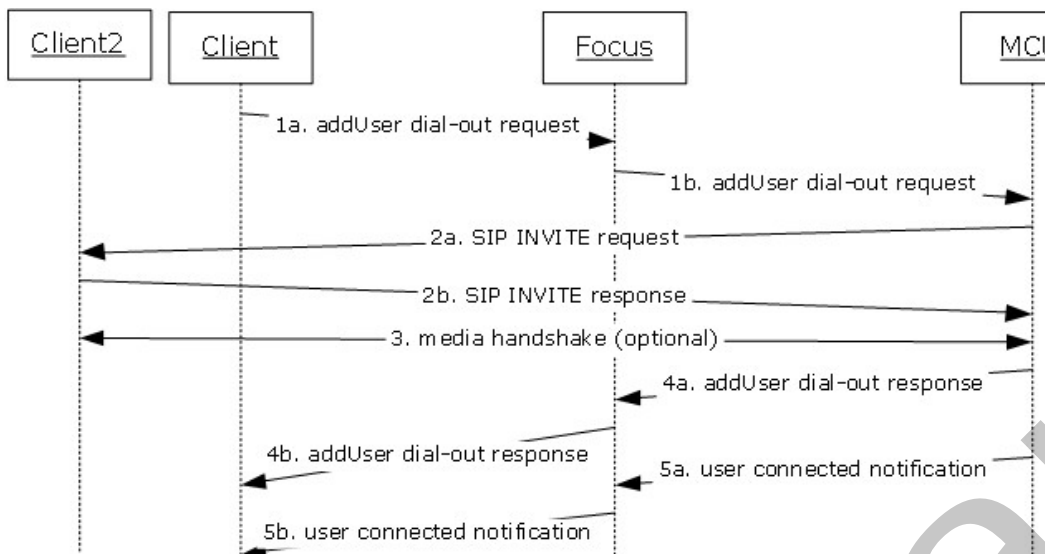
Client2

Client

Focus

MCU

1a. addUser dial-out request

1b. addUser dial-out request

2a. SIP INVITE request

2b. SIP INVITE response

3. media handshake (optional)

4a. addUser dial-out response

4b. addUser dial-out response

5a. user connected notification

5b. user connected notification